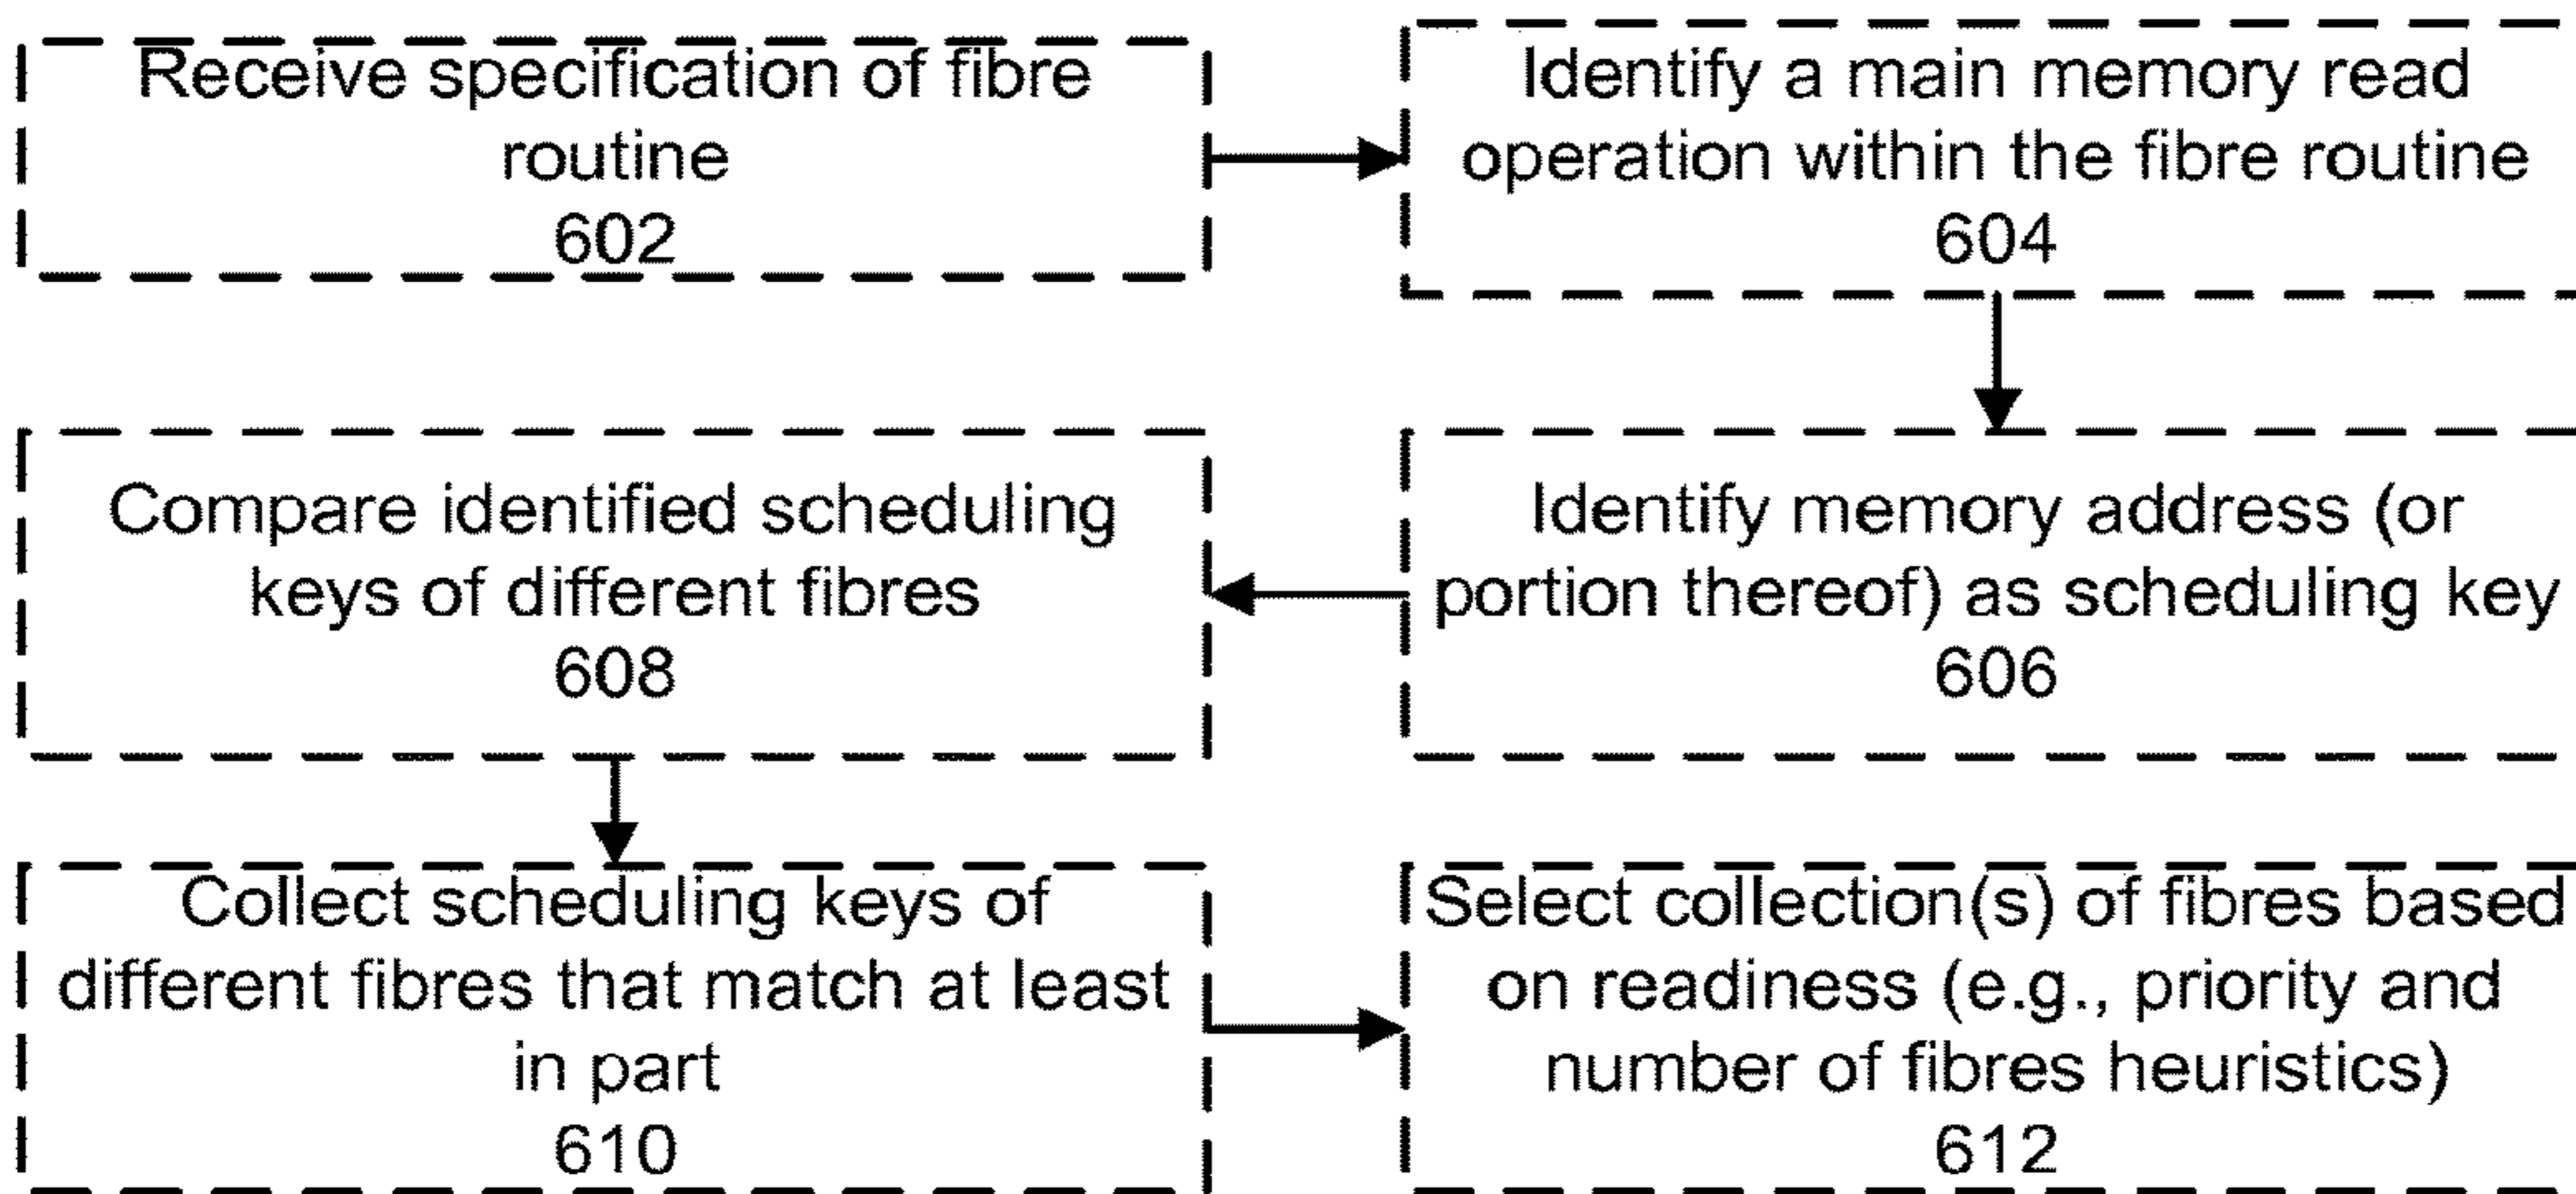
Receive specification of fibre routine
602

Identify a main memory read operation within the fibre routine
604

Identify memory address (or portion thereof) as scheduling key
606

Compare identified scheduling keys of different fibres
608

Collect scheduling keys of different fibres that match at least in part
610

Select collection(s) of fibres based on readiness (e.g., priority and number of fibres heuristics)
612